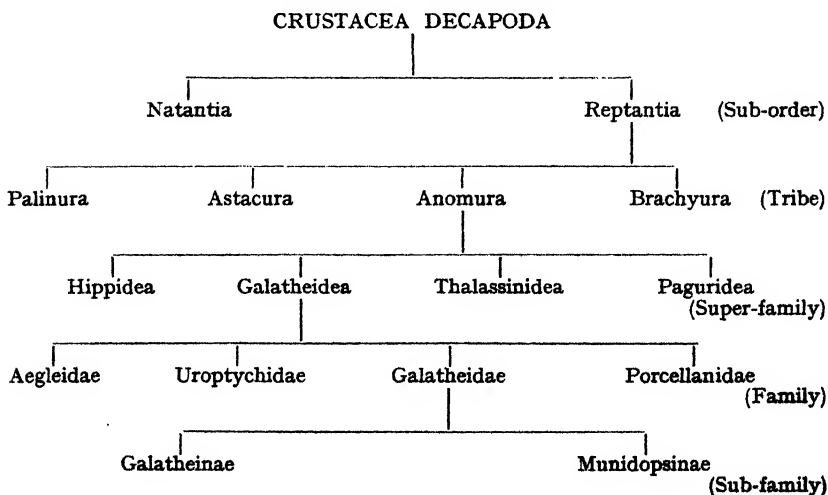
CRUSTACEA DECAPODA

Natantia

Reptantia (Sub-order)

Palinura

Astacura

Anomura

Brachyura (Tribe)

Hippidea

Galatheidea

Thalassinidea

Paguridea (Super-family)

Aegleidae

Uroptychidae

Galatheidae

Porcellanidae (Family)

Galatheinae

Munidopsinae (Sub-family)